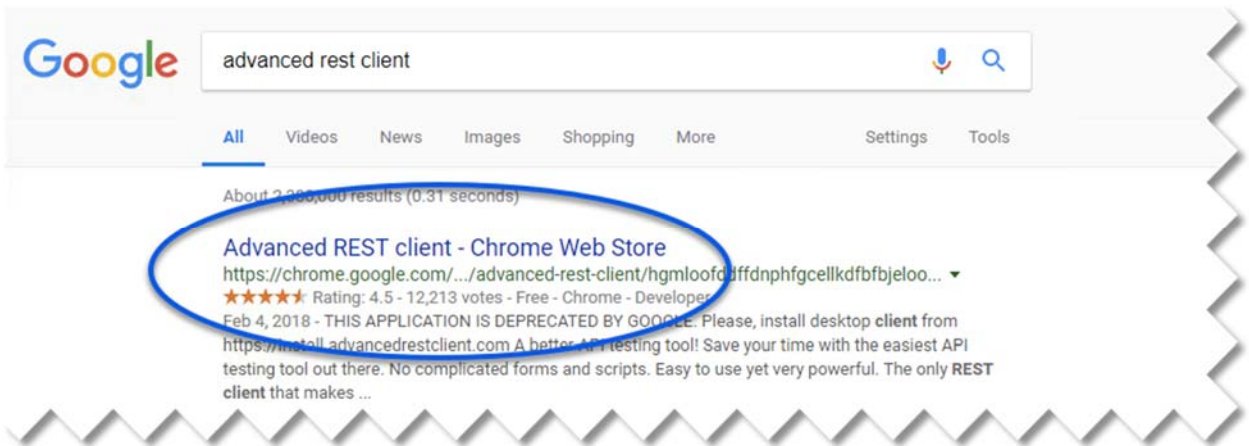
Google

advanced rest client

All Videos News Images Shopping More Settings Tools

About 2,380,000 results (0.31 seconds)

Advanced REST client - Chrome Web Store
https://chrome.google.com/.../advanced-rest-client/hgmloofddffdnphfgcellkdfbfbjeloo... ▾
★★★★★ Rating: 4.5 - 12,213 votes - Free - Chrome - Developer
Feb 4, 2018 - THIS APPLICATION IS DEPRECATED BY GOOGLE. Please, install desktop client from https://install.advancedrestclient.com A better API testing tool! Save your time with the easiest API testing tool out there. No complicated forms and scripts. Easy to use yet very powerful. The only REST client that makes ...